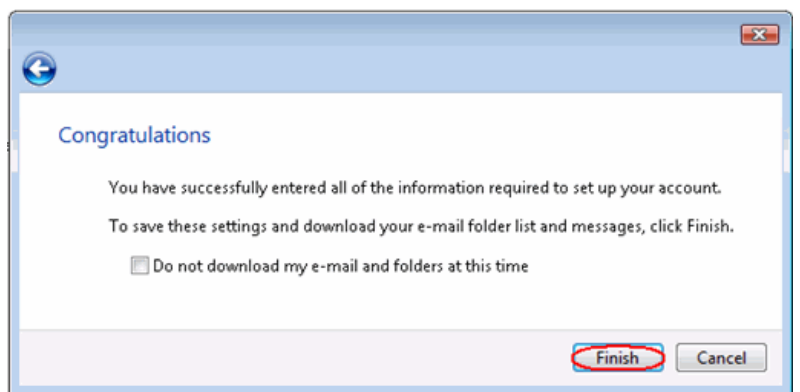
Congratulations

You have successfully entered all of the information required to set up your account.

To save these settings and download your e-mail folder list and messages, click Finish.

Do not download my e-mail and folders at this time

Finish

Cancel